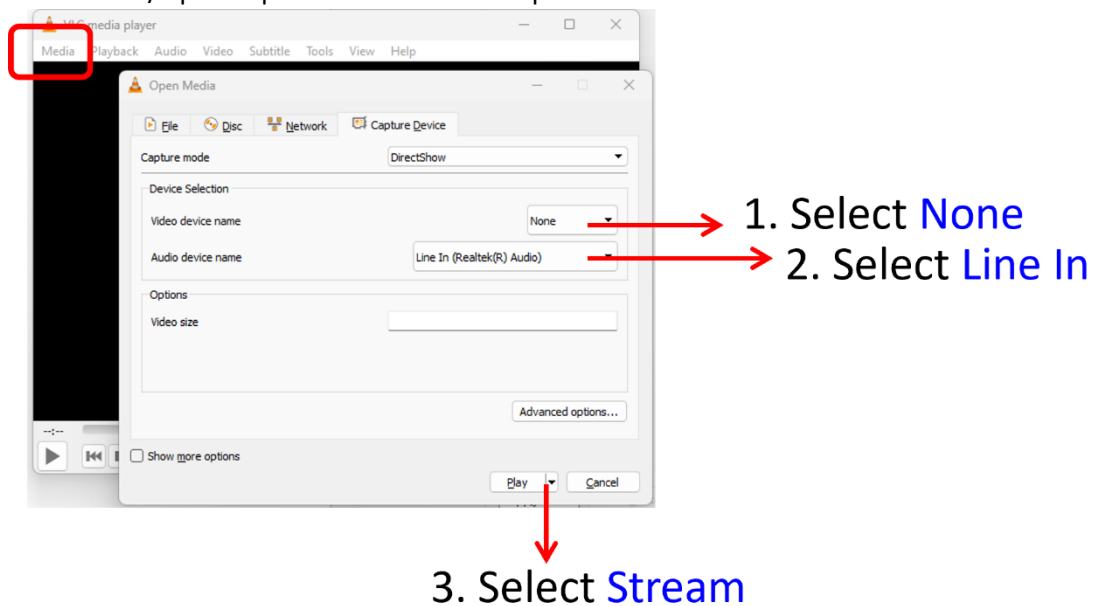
VLC media player
Media Playback Audio Video Subtitle Tools View Help
Open Media
File Disc Network Capture Device
Capture mode DirectShow
Device Selection
Video device name None
Audio device name Line In (Realtek(R) Audio)
Options
Video size
Advanced options...
--:--
Show more options
Play Cancel
1. Select None
2. Select Line In
3. Select Stream